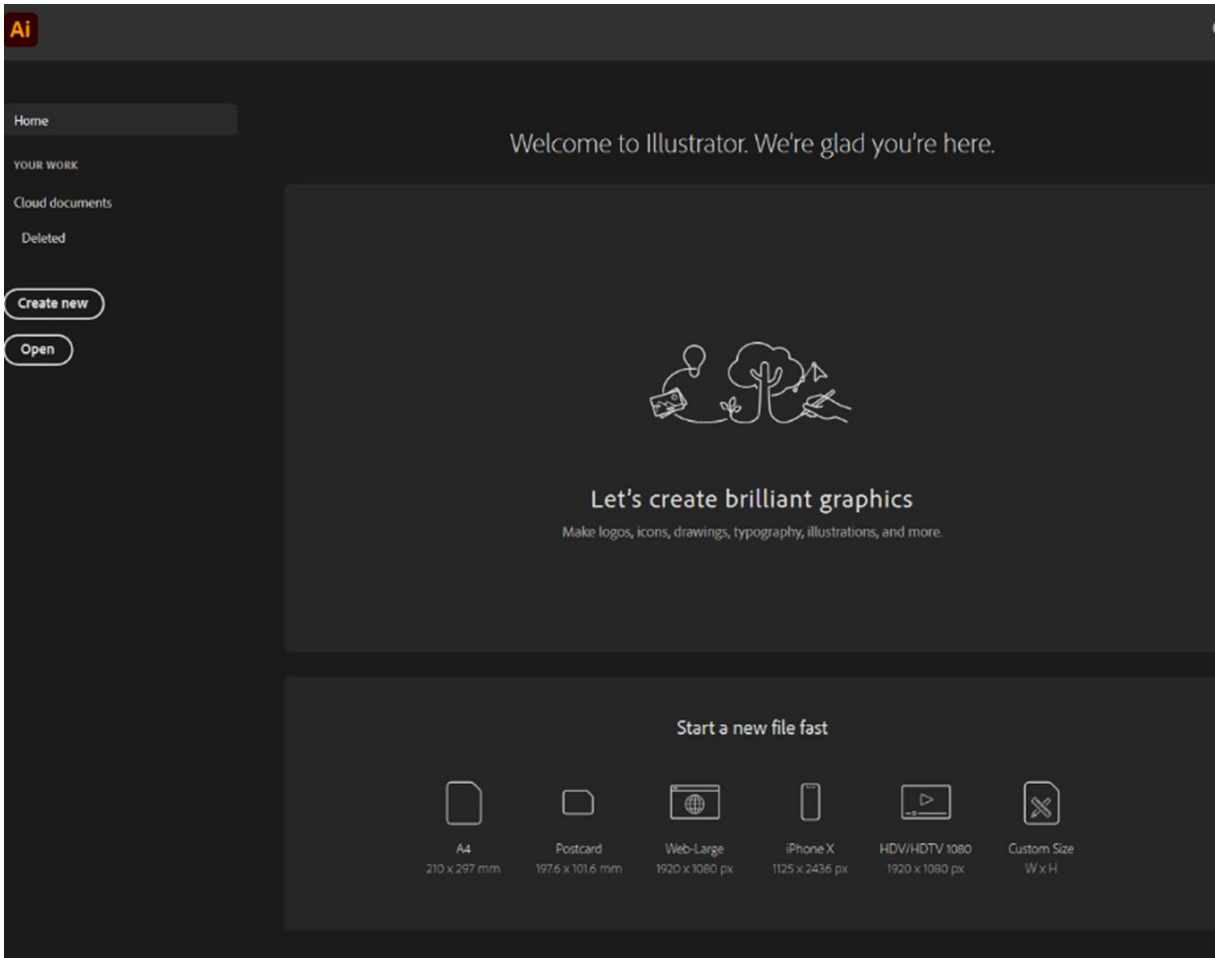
Ai

Home

YOUR WORK

Cloud documents

Deleted

Create new

Open

Welcome to Illustrator. We're glad you're here.

Let's create brilliant graphics

Make logos, icons, drawings, typography, illustrations, and more.

Start a new file fast

A4
210 x 297 mm

Postcard
197.6 x 101.6 mm

Web-Large
1920 x 1080 px

iPhone X
1125 x 2436 px

HDV/HDTV 1080
1920 x 1080 px

Custom Size
W x H